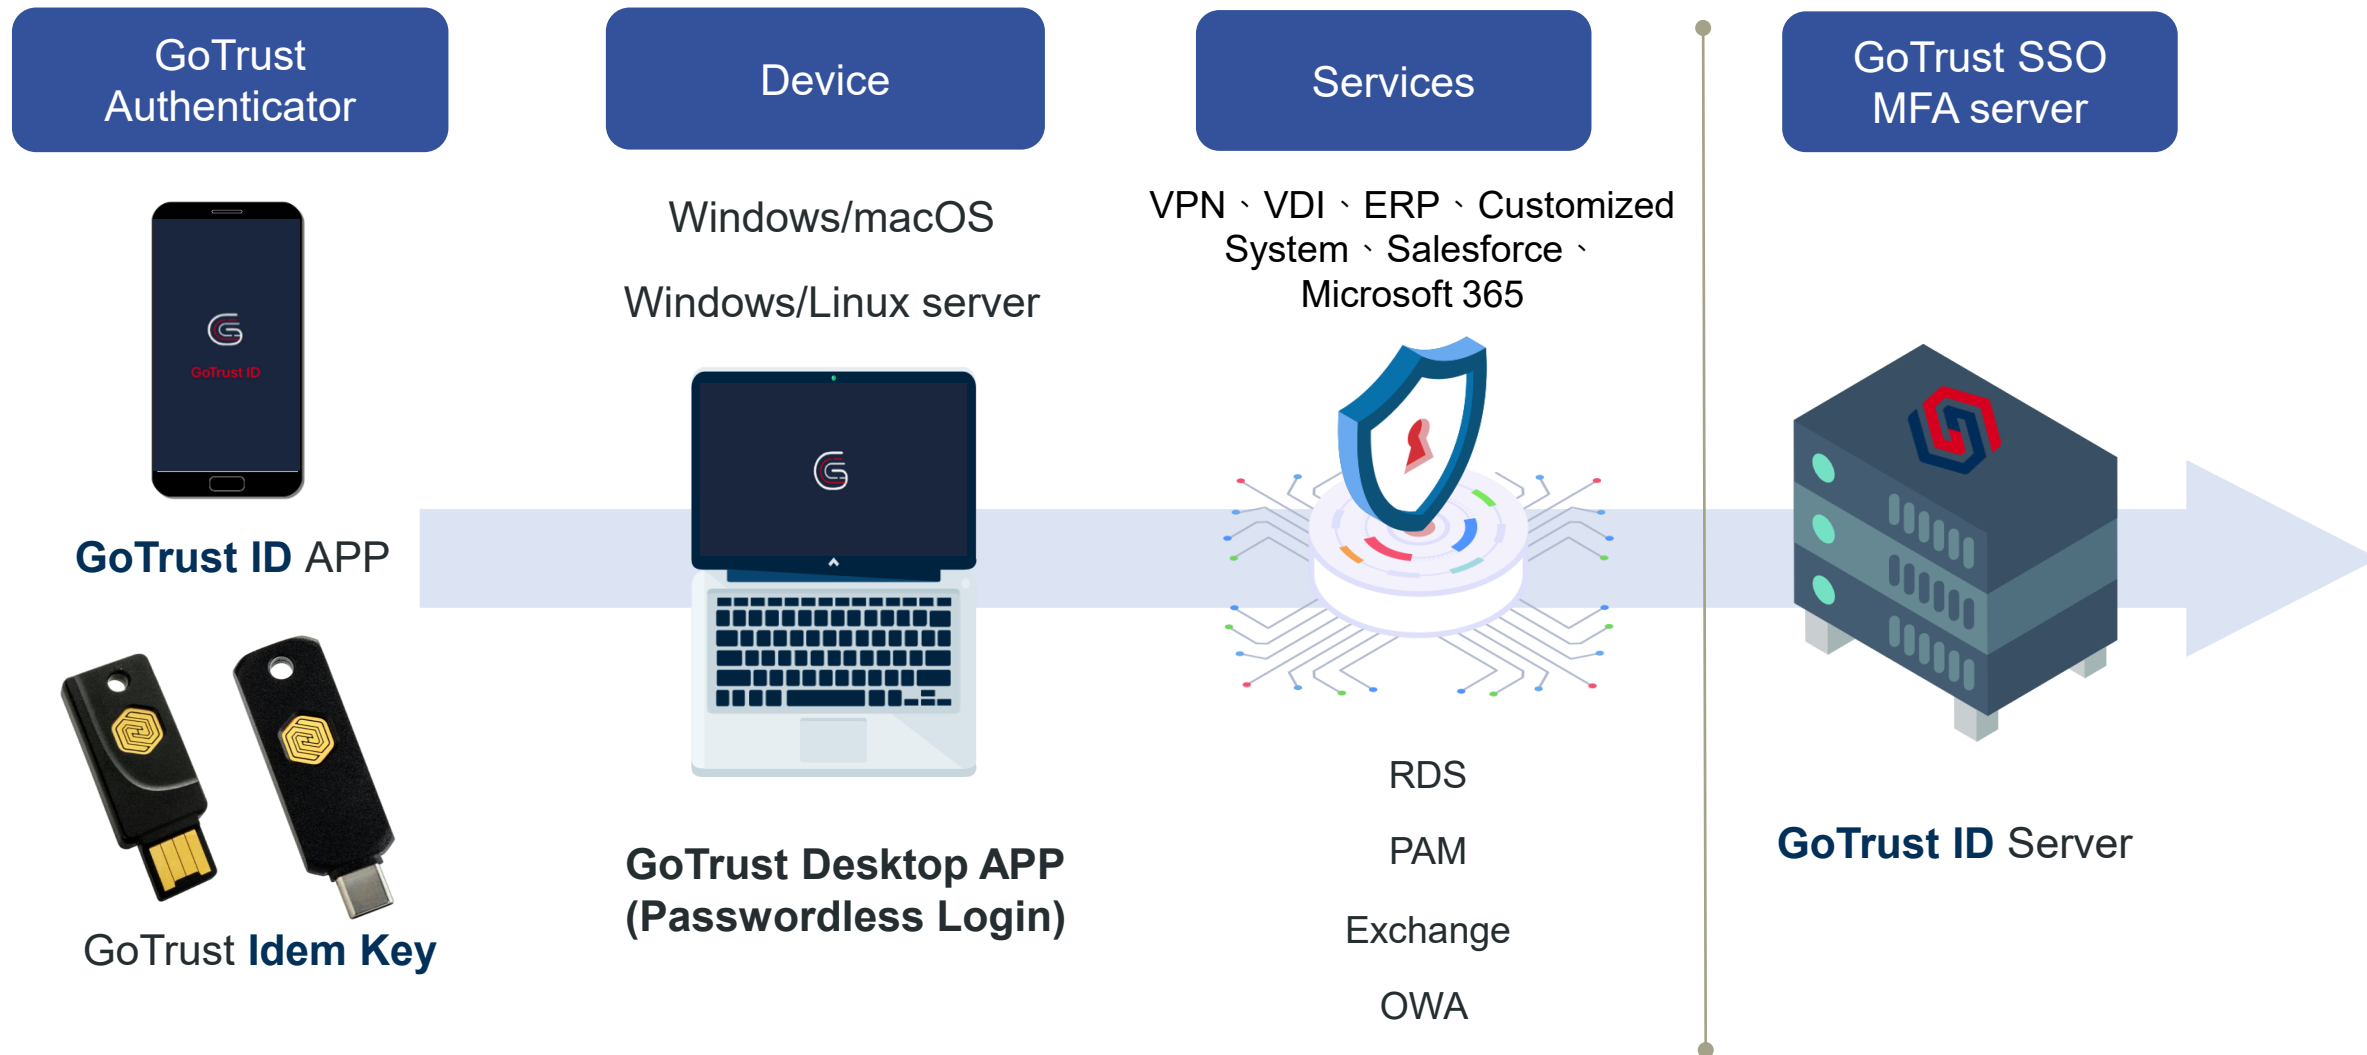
GoTrust Authenticator

GoTrust ID

GoTrust ID APP

GoTrust Idem Key

Device

Windows/macOS

Windows/Linux server

GoTrust Desktop APP (Passwordless Login)

Services

VPN、VDI、ERP、Customized System、Salesforce、Microsoft 365

RDS

PAM

Exchange

OWA

GoTrust SSO MFA server

GoTrust ID Server